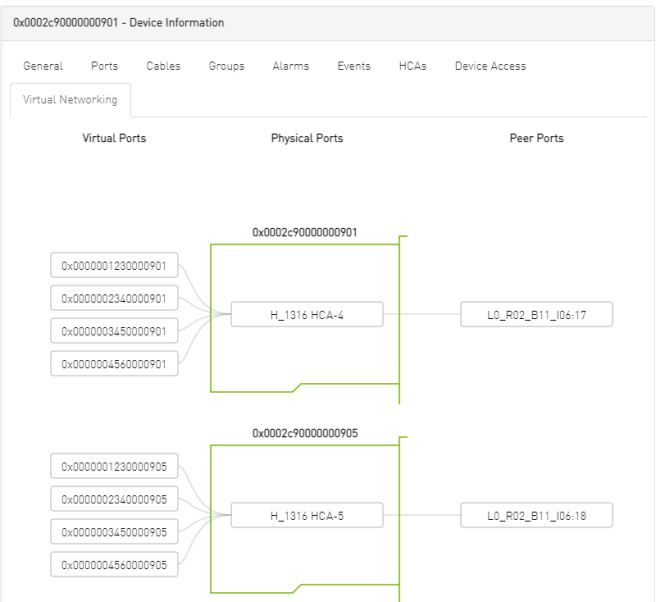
0x0002c90000000901 - Device Information

General Ports Cables Groups Alarms Events HCAs Device Access

Virtual Networking

Virtual Ports

Physical Ports

Peer Ports

0x0002c90000000901

0x0000001230000901

0x0000002340000901

0x0000003450000901

0x0000004560000901

H_1316 HCA-4

L0_R02_B11_I06:17

0x0002c90000000905

0x0000001230000905

0x0000002340000905

0x0000003450000905

0x0000004560000905

H_1316 HCA-5

L0_R02_B11_I06:18